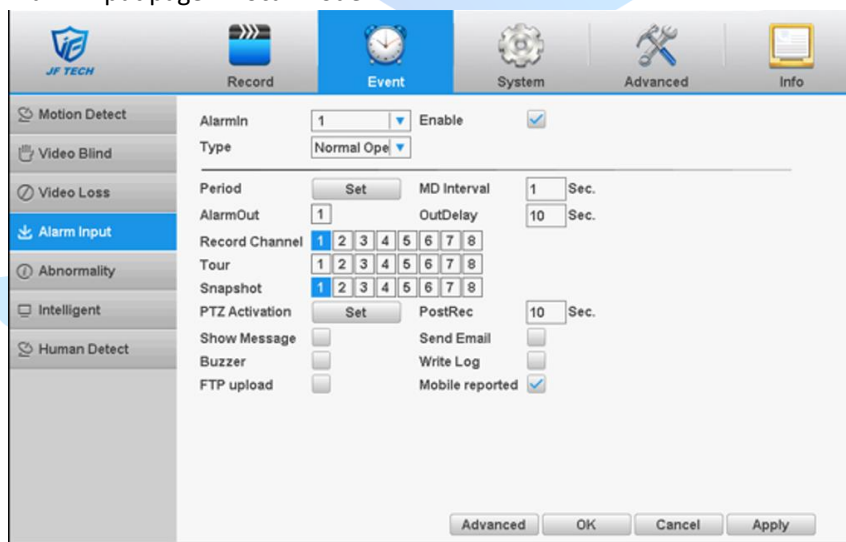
JF TECH

Record
Event
System
Advanced
Info

Motion Detect
Video Blind
Video Loss
Alarm Input
Abnormality
Intelligent
Human Detect

AlarmIn 1 Enable
Type Normal Ope

Period Set MD Interval 1 Sec.
AlarmOut 1 OutDelay 10 Sec.
Record Channel 1 2 3 4 5 6 7 8
Tour 1 2 3 4 5 6 7 8
Snapshot 1 2 3 4 5 6 7 8
PTZ Activation Set PostRec 10 Sec.
Show Message Send Email
Buzzer Write Log
FTP upload Mobile reported

Advanced OK Cancel Apply